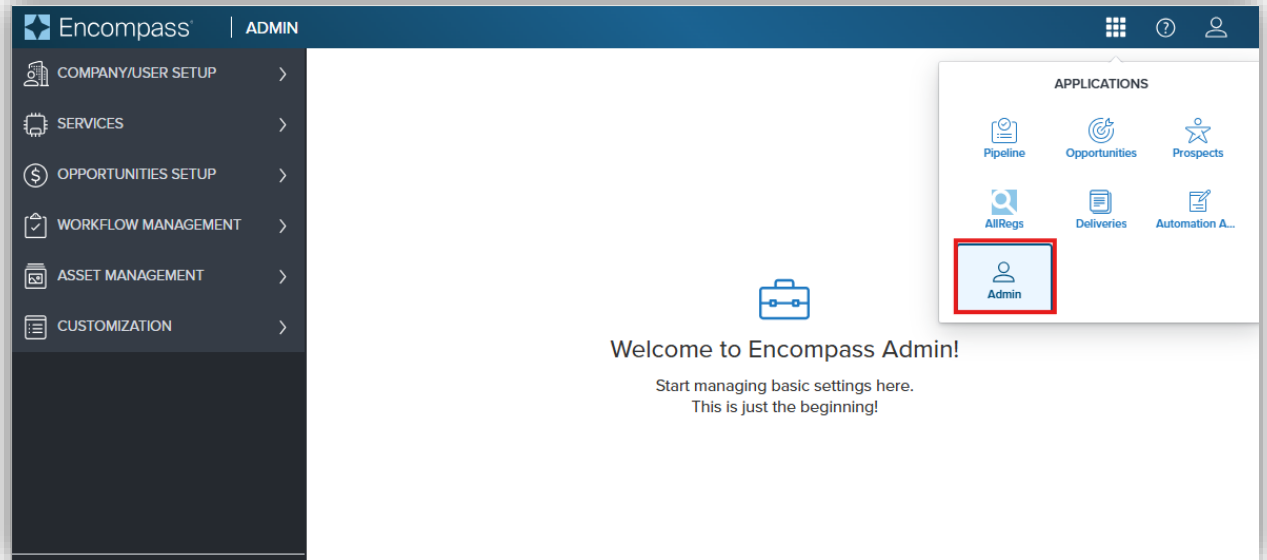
Encompass | ADMIN

COMPANY/USER SETUP
SERVICES
OPPORTUNITIES SETUP
WORKFLOW MANAGEMENT
ASSET MANAGEMENT
CUSTOMIZATION

APPLICATIONS
Pipeline
Opportunities
Prospects
AllRegs
Deliveries
Automation A...
Admin

Welcome to Encompass Admin!

Start managing basic settings here.
This is just the beginning!